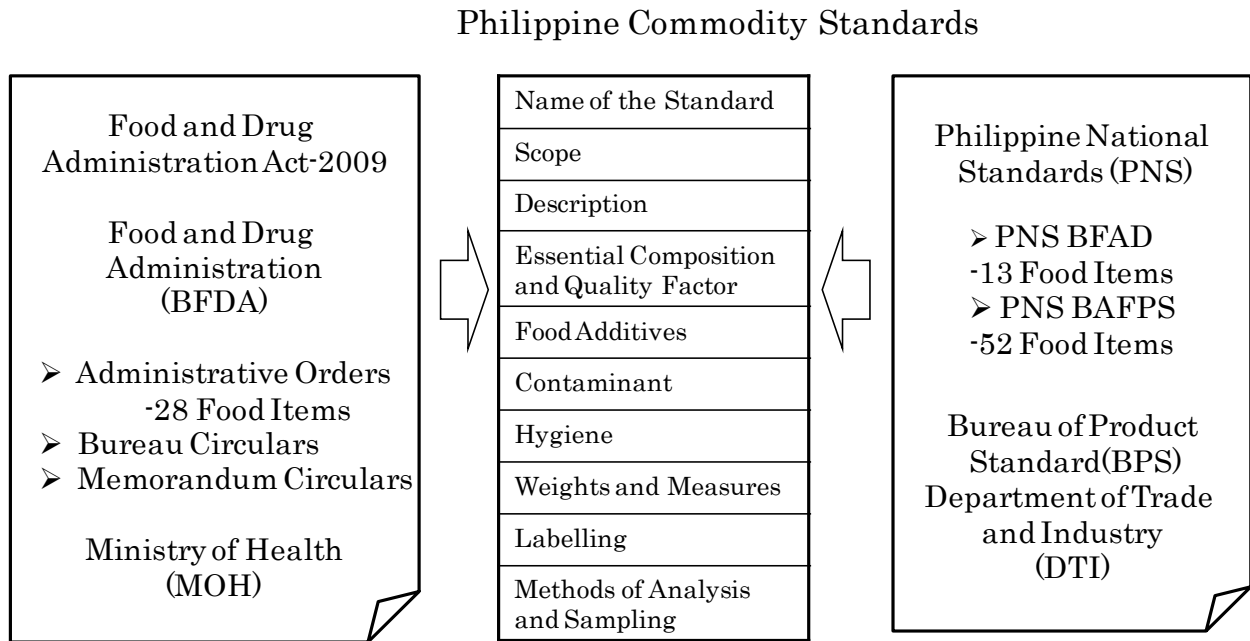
Philippine Commodity Standards

Food and Drug Administration Act-2009

Food and Drug Administration (BFDA)

➢ Administrative Orders -28 Food Items
➢ Bureau Circulars
➢ Memorandum Circulars

Ministry of Health (MOH)

Name of the Standard

Scope

Description

Essential Composition and Quality Factor

Food Additives

Contaminant

Hygiene

Weights and Measures

Labelling

Methods of Analysis and Sampling

Philippine National Standards (PNS)

➢ PNS BFAD -13 Food Items
➢ PNS BAFPS -52 Food Items

Bureau of Product Standard (BPS) Department of Trade and Industry (DTI)